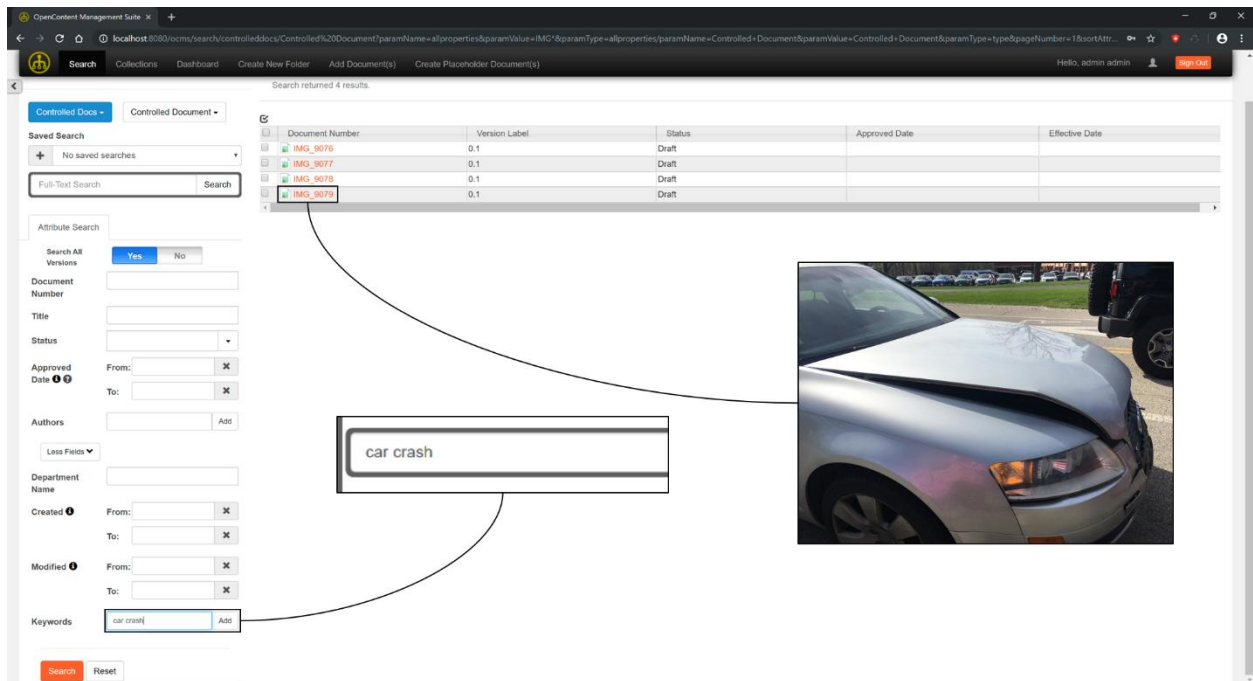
OpenContent Management Suite ×  +

localhost:8080/ocms/search/controlleddocs/Controlled%20Document?paramName=allproperties&paramValue=IMG*&paramType=allproperties/paramName=Controlled+Document&paramValue=Controlled+Document&paramType=type&pageNumber=1&sortAttr...

Search  Collections  Dashboard  Create New Folder  Add Document(s)  Create Placeholder Document(s)  Hello, admin admin  Sign Out

Search returned 4 results.

Controlled Docs ▾  Controlled Document ▾

Saved Search

No saved searches

Full-Text Search  Search

| Document Number | Version Label | Status | Approved Date | Effective Date |
|---|---|---|---|---|
| IMG_9076 | 0.1 | Draft | | |
| IMG_9077 | 0.1 | Draft | | |
| IMG_9078 | 0.1 | Draft | | |
| IMG_9079 | 0.1 | Draft | | |

Attribute Search

Search All Versions  Yes  No

Document Number

Title

Status

Approved Date  From:  To:

Authors  Add

Less Fields

Department Name

Created  From:  To:

Modified  From:  To:

Keywords  car crash  Add

car crash

Search  Reset